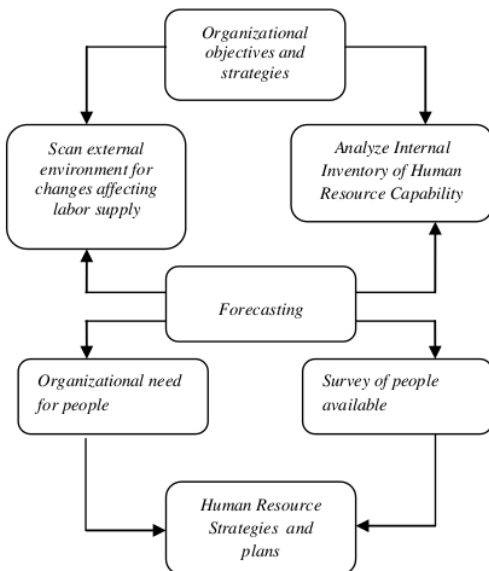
Organizational objectives and strategies

Scan external environment for changes affecting labor supply

Analyze Internal Inventory of Human Resource Capability

Forecasting

Organizational need for people

Survey of people available

Human Resource Strategies and plans